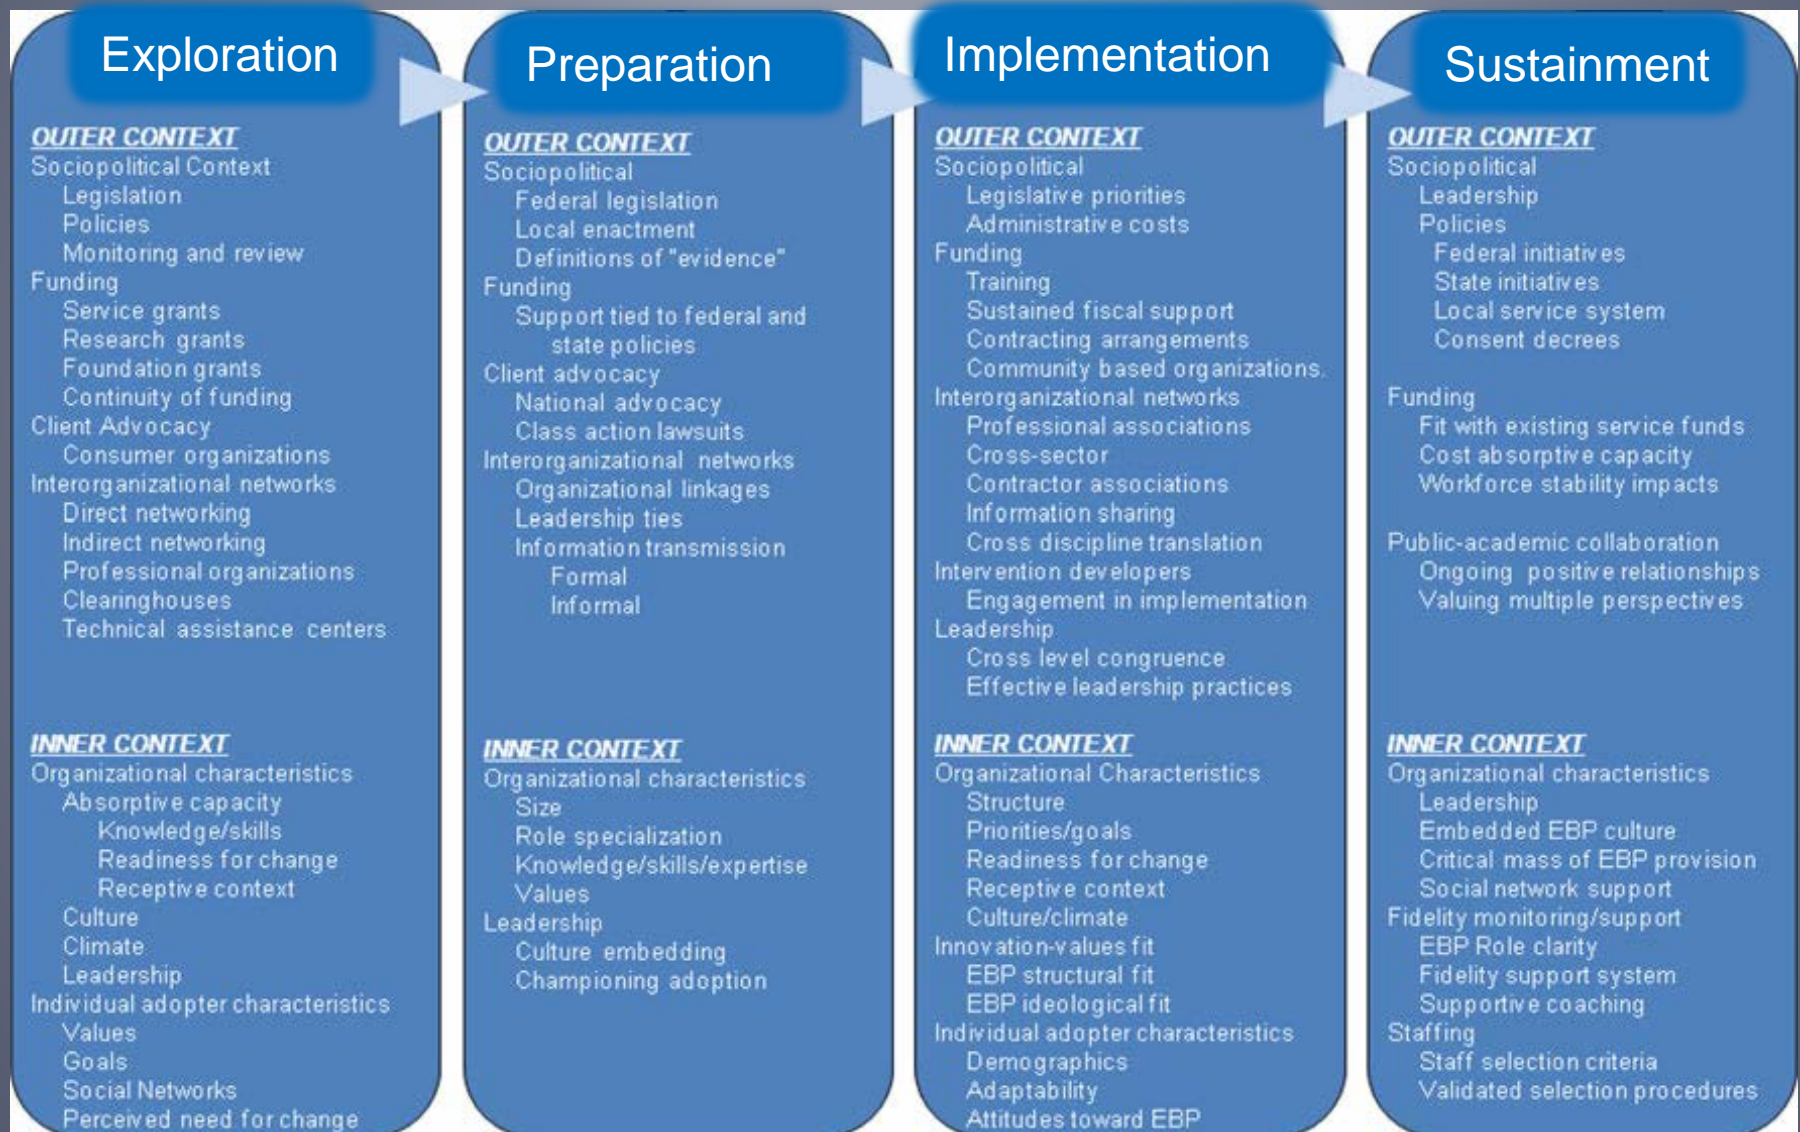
Exploration

OUTER CONTEXT
Sociopolitical Context
Legislation
Policies
Monitoring and review
Funding
Service grants
Research grants
Foundation grants
Continuity of funding
Client Advocacy
Consumer organizations
Interorganizational networks
Direct networking
Indirect networking
Professional organizations
Clearinghouses
Technical assistance centers

INNER CONTEXT
Organizational characteristics
Absorptive capacity
Knowledge/skills
Readiness for change
Receptive context
Culture
Climate
Leadership
Individual adopter characteristics
Values
Goals
Social Networks
Perceived need for change

Preparation

OUTER CONTEXT
Sociopolitical
Federal legislation
Local enactment
Definitions of "evidence"
Funding
Support tied to federal and state policies
Client advocacy
National advocacy
Class action lawsuits
Interorganizational networks
Organizational linkages
Leadership ties
Information transmission
Formal
Informal

INNER CONTEXT
Organizational characteristics
Size
Role specialization
Knowledge/skills/expertise
Values
Leadership
Culture embedding
Championing adoption

Implementation

OUTER CONTEXT
Sociopolitical
Legislative priorities
Administrative costs
Funding
Training
Sustained fiscal support
Contracting arrangements
Community based organizations
Interorganizational networks
Professional associations
Cross-sector
Contractor associations
Information sharing
Cross discipline translation
Intervention developers
Engagement in implementation
Leadership
Cross level congruence
Effective leadership practices

INNER CONTEXT
Organizational Characteristics
Structure
Priorities/goals
Readiness for change
Receptive context
Culture/climate
Innovation-values fit
EBP structural fit
EBP ideological fit
Individual adopter characteristics
Demographics
Adaptability
Attitudes toward EBP

Sustainment

OUTER CONTEXT
Sociopolitical
Leadership
Policies
Federal initiatives
State initiatives
Local service system
Consent decrees

Funding
Fit with existing service funds
Cost absorptive capacity
Workforce stability impacts

Public-academic collaboration
Ongoing positive relationships
Valuing multiple perspectives

INNER CONTEXT
Organizational characteristics
Leadership
Embedded EBP culture
Critical mass of EBP provision
Social network support
Fidelity monitoring/support
EBP Role clarity
Fidelity support system
Supportive coaching
Staffing
Staff selection criteria
Validated selection procedures